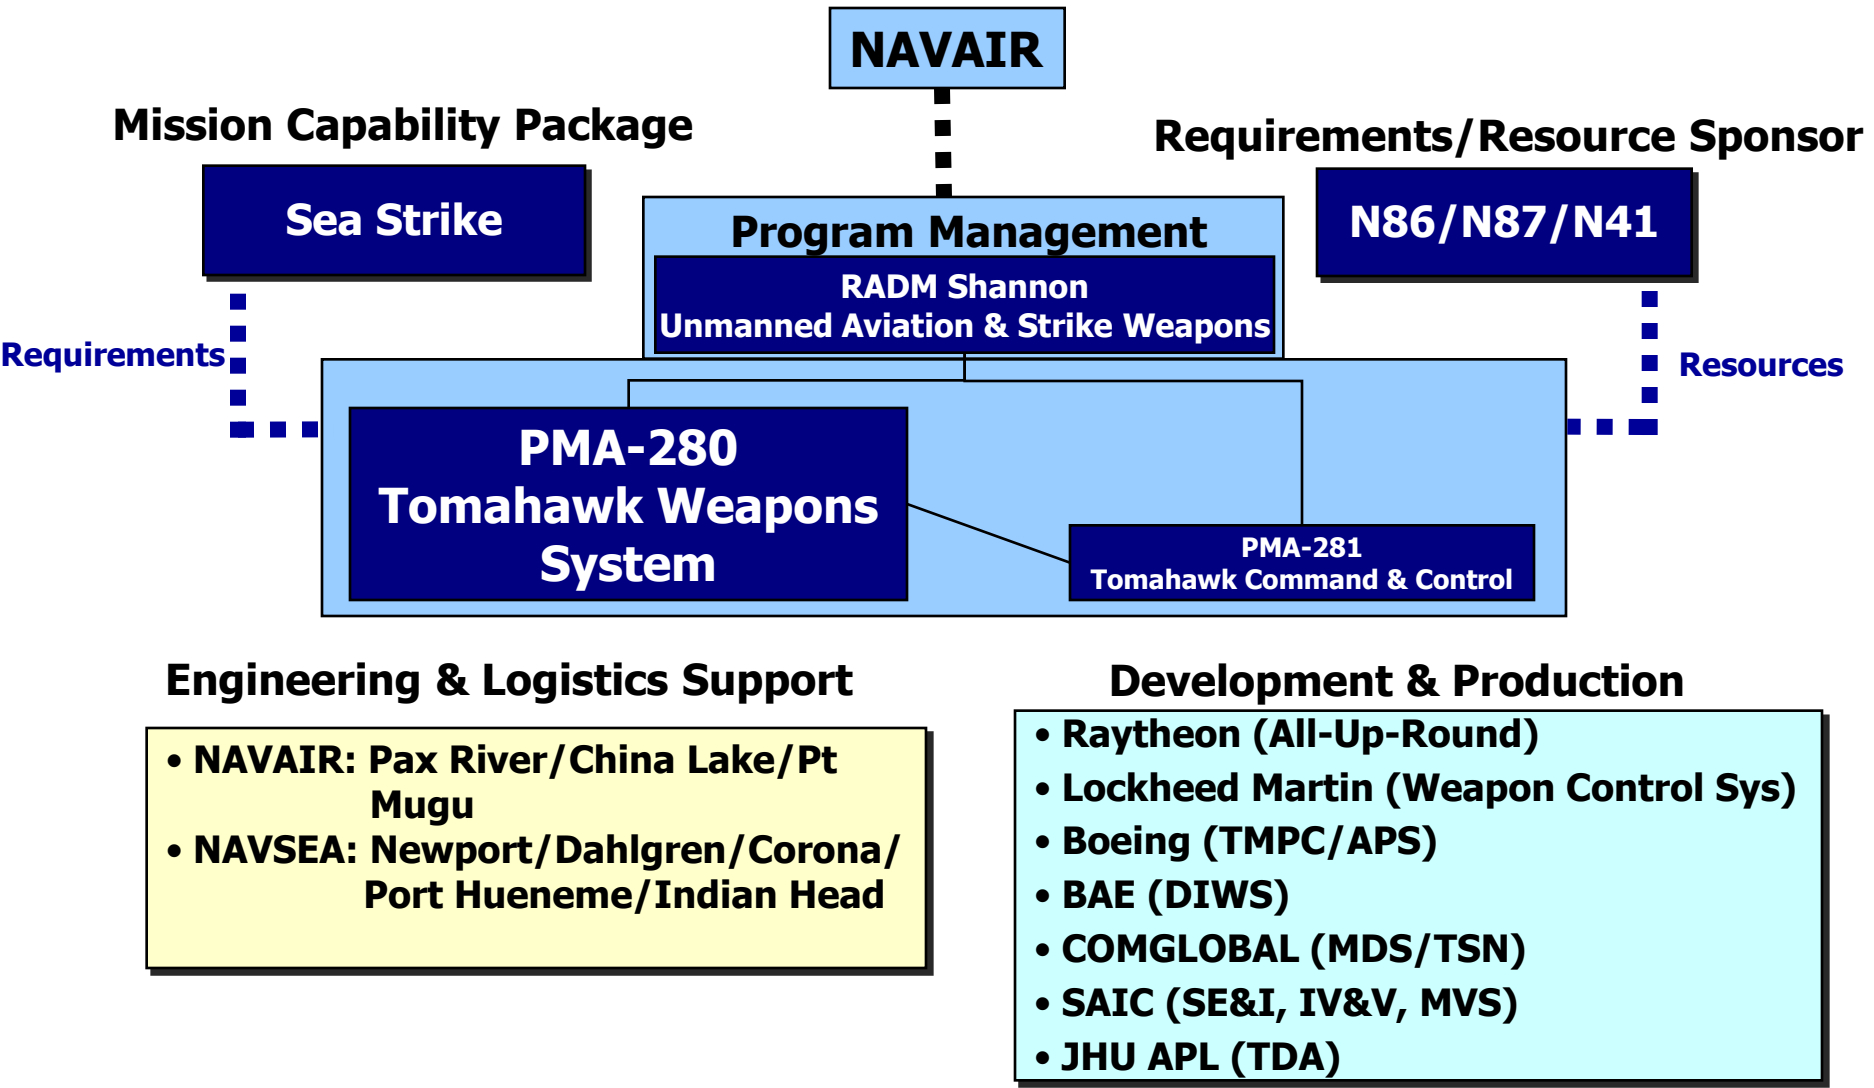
NAVAIR

Mission Capability Package

Sea Strike

Requirements/Resource Sponsor

N86/N87/N41

Program Management

RADM Shannon
Unmanned Aviation & Strike Weapons

Requirements

Resources

PMA-280
Tomahawk Weapons System

PMA-281
Tomahawk Command & Control

Engineering & Logistics Support

• NAVAIR: Pax River/China Lake/Pt Mugu
• NAVSEA: Newport/Dahlgren/Corona/ Port Hueneme/Indian Head

Development & Production

• Raytheon (All-Up-Round)
• Lockheed Martin (Weapon Control Sys)
• Boeing (TMPC/APS)
• BAE (DIWS)
• COMGLOBAL (MDS/TSN)
• SAIC (SE&I, IV&V, MVS)
• JHU APL (TDA)